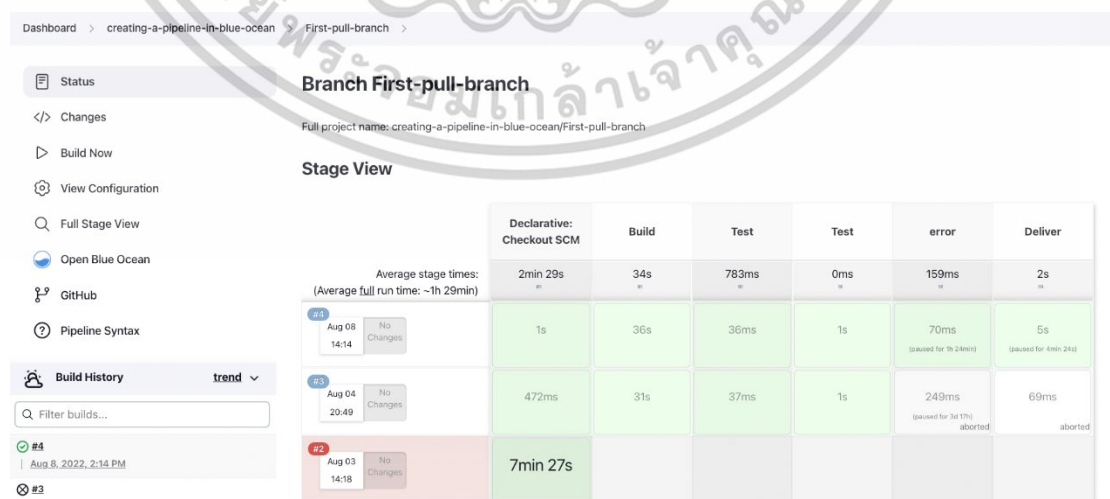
Dashboard > creating-a-pipeline-in-blue-ocean > First-pull-branch >

Status

</> Changes

Build Now

View Configuration

Full Stage View

Open Blue Ocean

GitHub

Pipeline Syntax

Build History trend

Filter builds...

#4
Aug 8, 2022, 2:14 PM

#3

Branch First-pull-branch

Full project name: creating-a-pipeline-in-blue-ocean/First-pull-branch

Stage View

| | Declarative: Checkout SCM | Build | Test | Test | error | Deliver |
|---|---|---|---|---|---|---|
| Average stage times: (Average full run time: ~1h 29min) | 2min 29s | 34s | 783ms | 0ms | 159ms | 2s |
| #4 Aug 08 14:14 No Changes | 1s | 36s | 36ms | 1s | 70ms (paused for 1h 24min) | 5s (paused for 4min 24s) |
| #3 Aug 04 20:49 No Changes | 472ms | 31s | 37ms | 1s | 249ms (paused for 3d 17h) aborted | 69ms aborted |
| #2 Aug 03 14:18 No Changes | 7min 27s | | | | | |